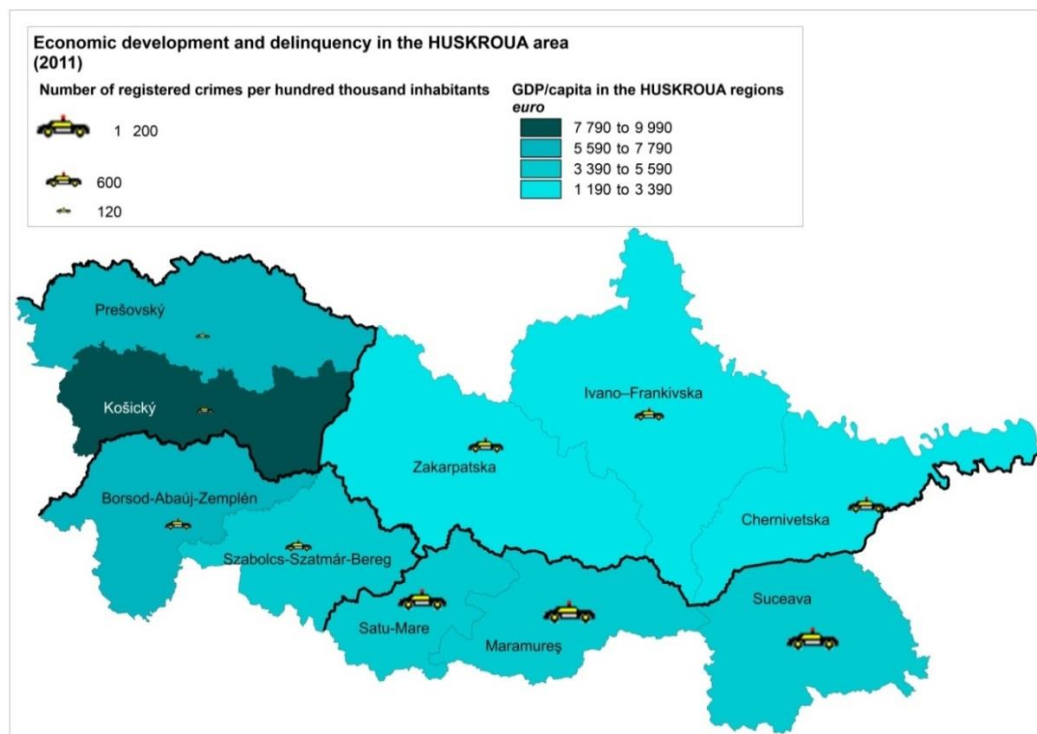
Economic development and delinquency in the HUSKROUA area (2011)

Number of registered crimes per hundred thousand inhabitants

1 200

600

120

GDP/capita in the HUSKROUA regions
*euro*

7 790 to 9 990
5 590 to 7 790
3 390 to 5 590
1 190 to 3 390

Prešovský

Košický

Borsod-Abaúj-Zemplén

Szabolcs-Szatmár-Bereg

Zakarpatska

Ivano–Frankivska

Chernivetska

Satu-Mare

Maramureş

Suceava